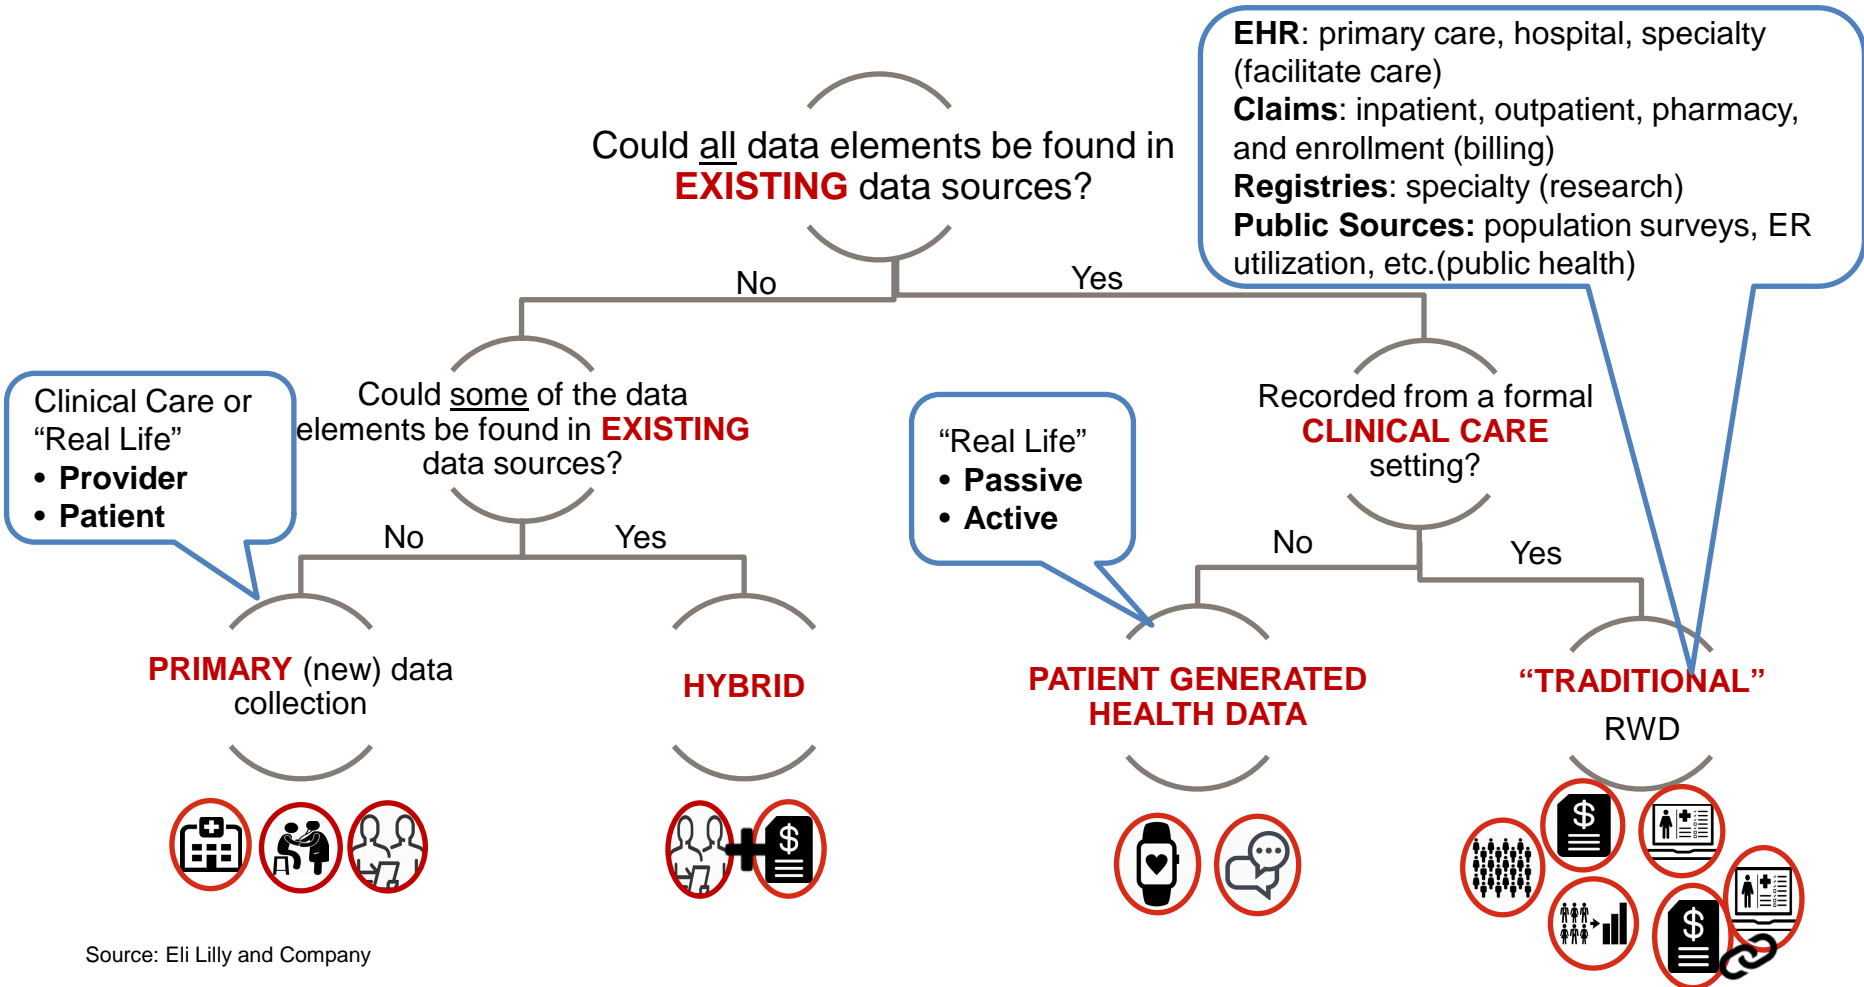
EHR: primary care, hospital, specialty (facilitate care)
Claims: inpatient, outpatient, pharmacy, and enrollment (billing)
Registries: specialty (research)
Public Sources: population surveys, ER utilization, etc.(public health)

Could all data elements be found in EXISTING data sources?

No

Yes

Clinical Care or "Real Life"
• Provider
• Patient

Could some of the data elements be found in EXISTING data sources?

"Real Life"
• Passive
• Active

Recorded from a formal CLINICAL CARE setting?

No

Yes

No

Yes

PRIMARY (new) data collection

HYBRID

PATIENT GENERATED HEALTH DATA

"TRADITIONAL" RWD

Source: Eli Lilly and Company